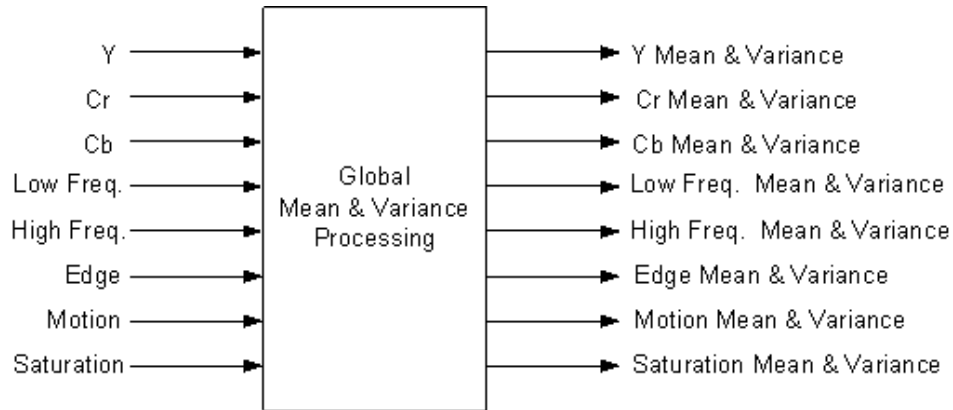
Y
Cr
Cb
Low Freq.
High Freq.
Edge
Motion
Saturation

Global
Mean & Variance
Processing

Y Mean & Variance
Cr Mean & Variance
Cb Mean & Variance
Low Freq. Mean & Variance
High Freq. Mean & Variance
Edge Mean & Variance
Motion Mean & Variance
Saturation Mean & Variance